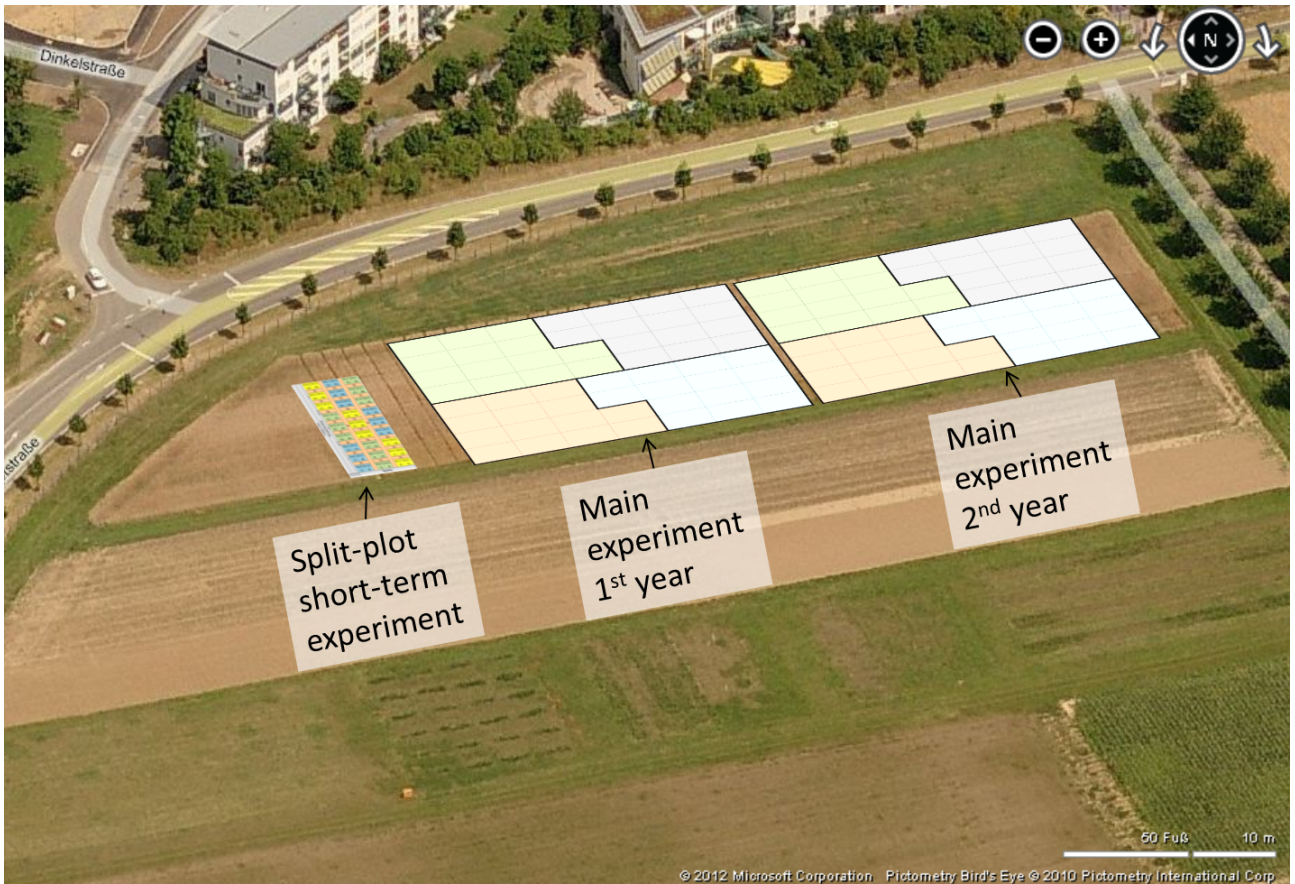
Dinkelstraße

N

straße

Split-plot short-term experiment

Main experiment 1$^{st}$ year

Main experiment 2$^{nd}$ year

50 Fuß

10 m

© 2012 Microsoft Corporation Pictometry Bird's Eye © 2010 Pictometry International Corp